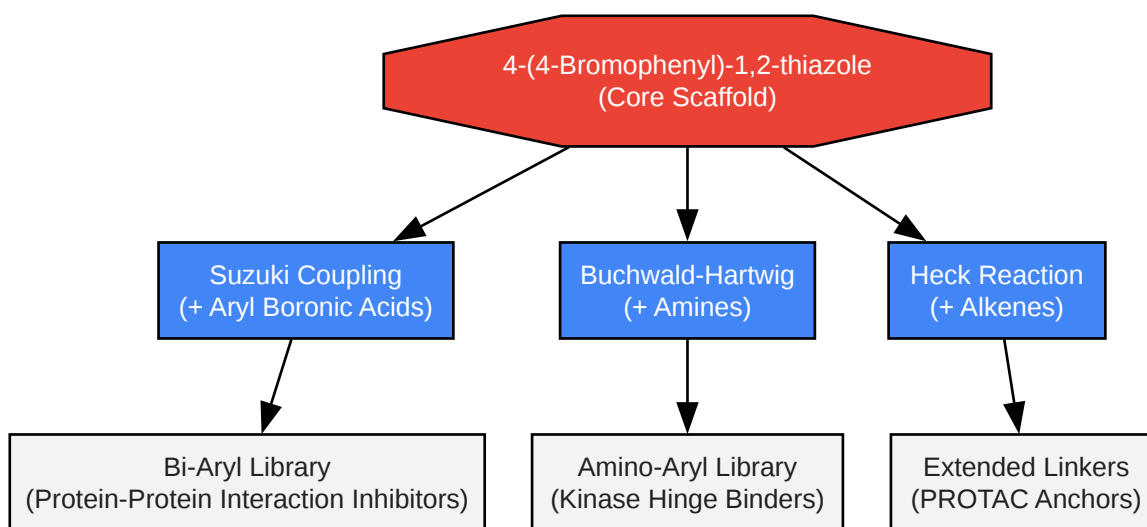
4-(4-Bromophenyl)-1,2-thiazole
(Core Scaffold)

Suzuki Coupling
(+ Aryl Boronic Acids)

Buchwald-Hartwig
(+ Amines)

Heck Reaction
(+ Alkenes)

Bi-Aryl Library
(Protein-Protein Interaction Inhibitors)

Amino-Aryl Library
(Kinase Hinge Binders)

Extended Linkers
(PROTAC Anchors)